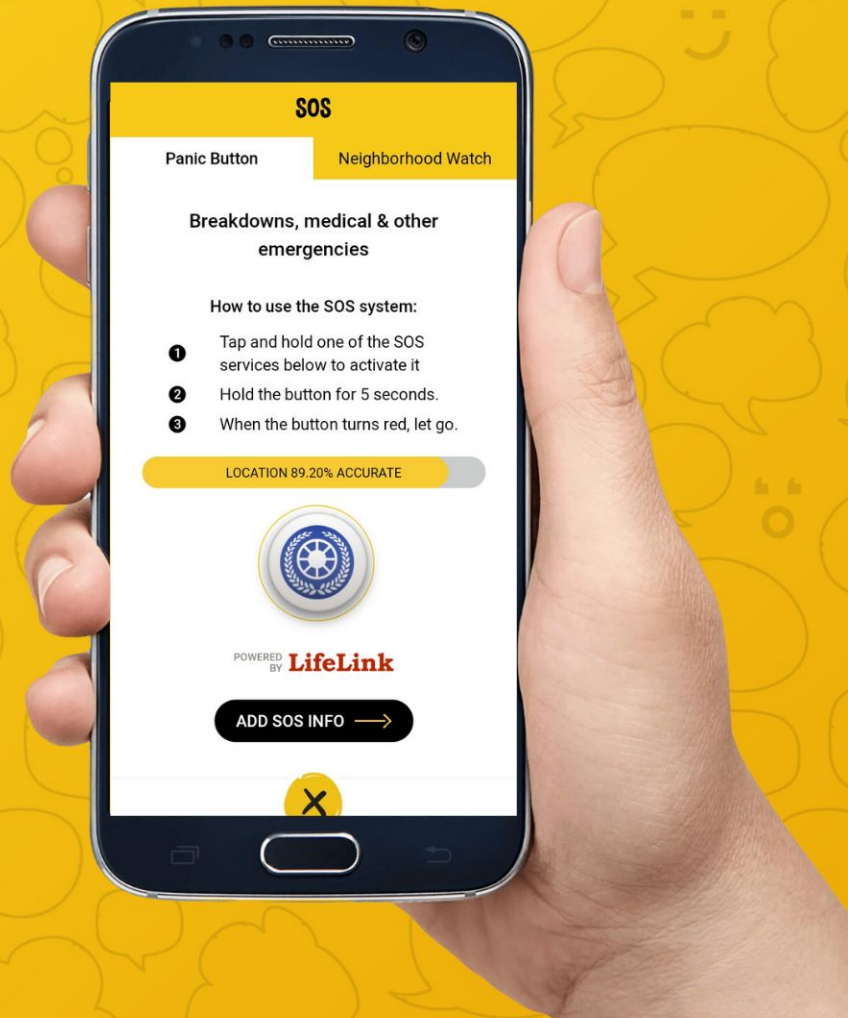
SOS

Panic Button

Neighborhood Watch

Breakdowns, medical & other emergencies

How to use the SOS system:

❶ Tap and hold one of the SOS services below to activate it

❷ Hold the button for 5 seconds.

❸ When the button turns red, let go.

LOCATION 89.20% ACCURATE

POWERED BY LifeLink

ADD SOS INFO